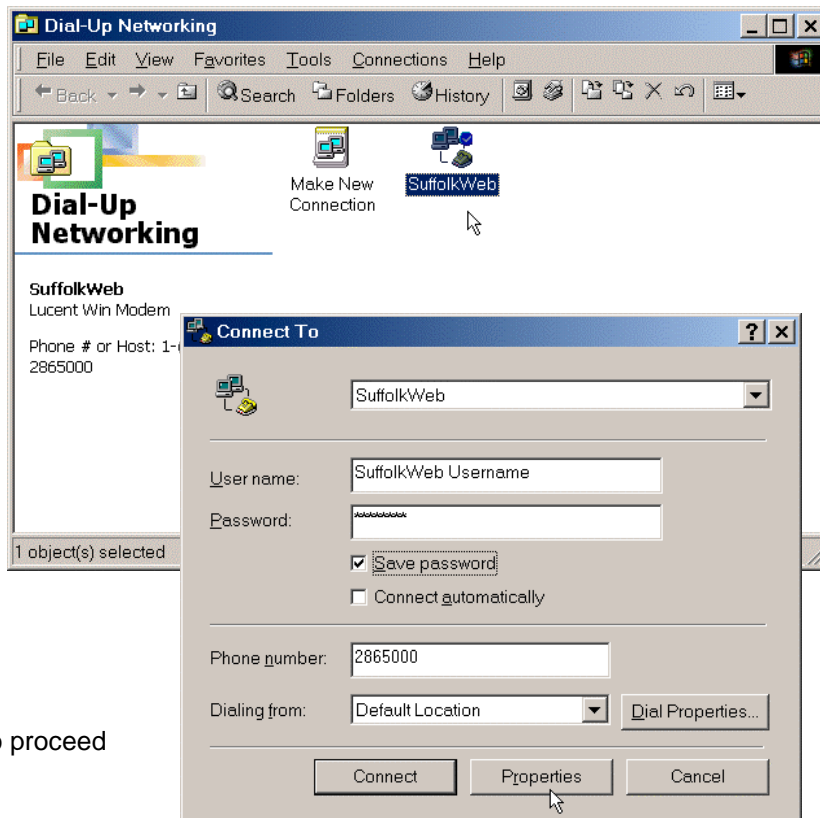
Dial-Up Networking

File Edit View Favorites Tools Connections Help

Back Search Folders History

Dial-Up Networking

Make New Connection

SuffolkWeb

SuffolkWeb
Lucent Win Modem

Phone # or Host: 1-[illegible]
2865000

1 object(s) selected

Connect To

SuffolkWeb

User name: SuffolkWeb Username

Password: ********

Save password

Connect automatically

Phone number: 2865000

Dialing from: Default Location

Dial Properties...

Connect

Properties

Cancel

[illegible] proceed